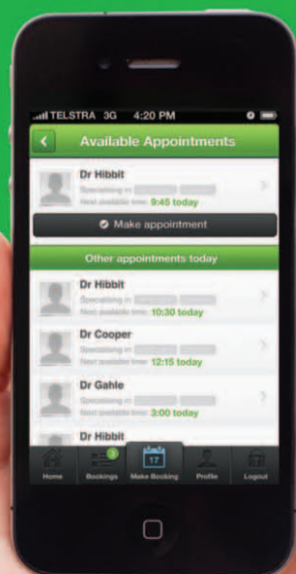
TELSTRA 3G 4:20 PM

Available Appointments

Dr Hibbit
Specialising in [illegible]
Next available time: 9:45 today

Make appointment

Other appointments today

Dr Hibbit
Specialising in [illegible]
Next available time: 10:30 today

Dr Cooper
Specialising in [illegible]
Next available time: 12:15 today

Dr Gahle
Specialising in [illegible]
Next available time: 3:00 today

Dr Hibbit

Home
3
Bookings
17
Make Booking
Profile
Logout